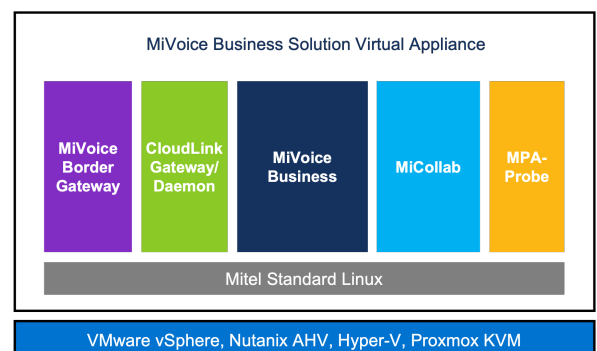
MiVoice Business Solution Virtual Appliance

MiVoice Border Gateway

CloudLink Gateway/ Daemon

MiVoice Business

MiCollab

MPA-Probe

Mitel Standard Linux

VMware vSphere, Nutanix AHV, Hyper-V, Proxmox KVM